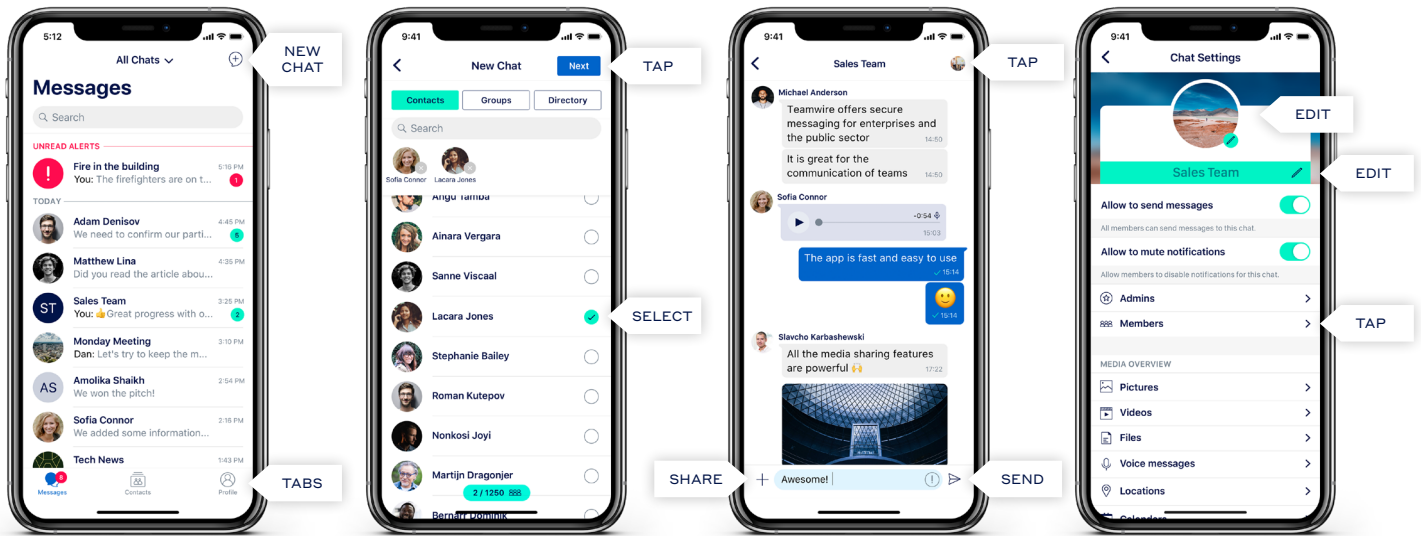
5:12

All Chats

NEW CHAT

Messages

Search

UNREAD ALERTS

Fire in the building 5:10 PM
You: The firefighters are on t... 1

TODAY

Adam Denisov 4:45 PM
We need to confirm our parti... 5

Matthew Lina 4:35 PM
Did you read the article abou...

ST Sales Team 3:25 PM
You: 👍Great progress with o... 2

Monday Meeting 3:10 PM
Dan: Let's try to keep the m...

AS Amolika Shaikh 2:54 PM
We won the pitch!

Sofia Connor 2:18 PM
We added some information...

Tech News 1:43 PM

8 Messages Contacts Profile

TABS

9:41

New Chat Next

TAP

Contacts Groups Directory

Search

Sofia Connor Lacara Jones

Angu Tamba
Ainara Vergara
Sanne Viscaal
Lacara Jones
Stephanie Bailey
Roman Kutepov
Nonkosi Joyi
Martijn Dragonjer
Bernart Dominik

SELECT

2 / 1250

9:41

Sales Team

TAP

Michael Anderson
Teamwire offers secure messaging for enterprises and the public sector 14:50

It is great for the communication of teams 14:50

Sofia Connor
-0:54 15:03

The app is fast and easy to use 15:14

😊 15:14

Slavcho Karbashewski
All the media sharing features are powerful 🙌 17:22

SHARE

Awesome!

SEND

9:41

Chat Settings

EDIT

Sales Team

EDIT

Allow to send messages
All members can send messages to this chat.

Allow to mute notifications
Allow members to disable notifications for this chat.

Admins

Members

TAP

MEDIA OVERVIEW

Pictures
Videos
Files
Voice messages
Locations
Calendars